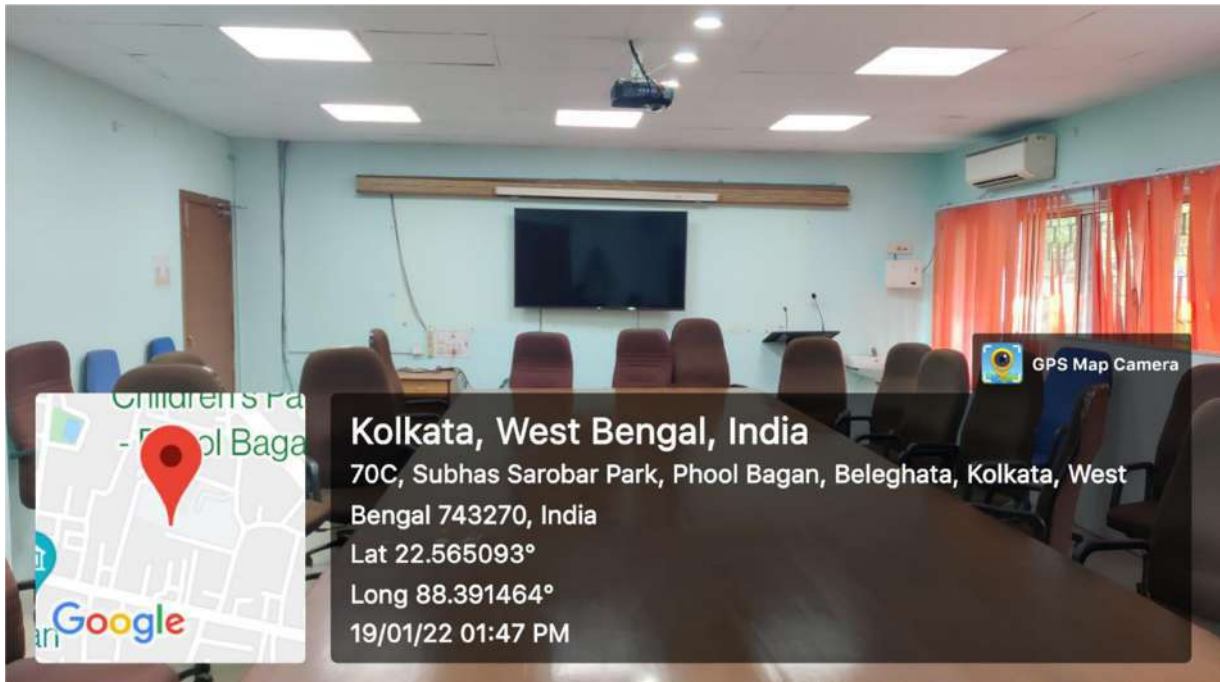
GPS Map Camera

Children's Pa
- P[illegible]ol Baga
Google

Kolkata, West Bengal, India
70C, Subhas Sarobar Park, Phool Bagan, Beleghata, Kolkata, West Bengal 743270, India
Lat 22.565093°
Long 88.391464°
19/01/22 01:47 PM